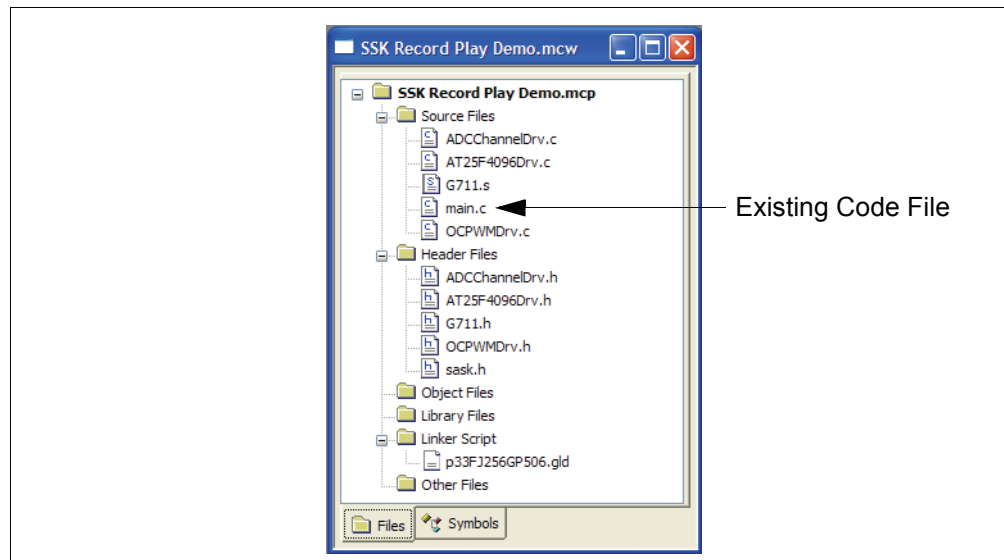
SSK Record Play Demo.mcw

SSK Record Play Demo.mcp
Source Files
ADCChannelDrv.c
AT25F4096Drv.c
G711.s
main.c
OCPWMDrv.c
Header Files
ADCChannelDrv.h
AT25F4096Drv.h
G711.h
OCPWMDrv.h
sask.h
Object Files
Library Files
Linker Script
p33FJ256GP506.gld
Other Files

Files
Symbols

Existing Code File